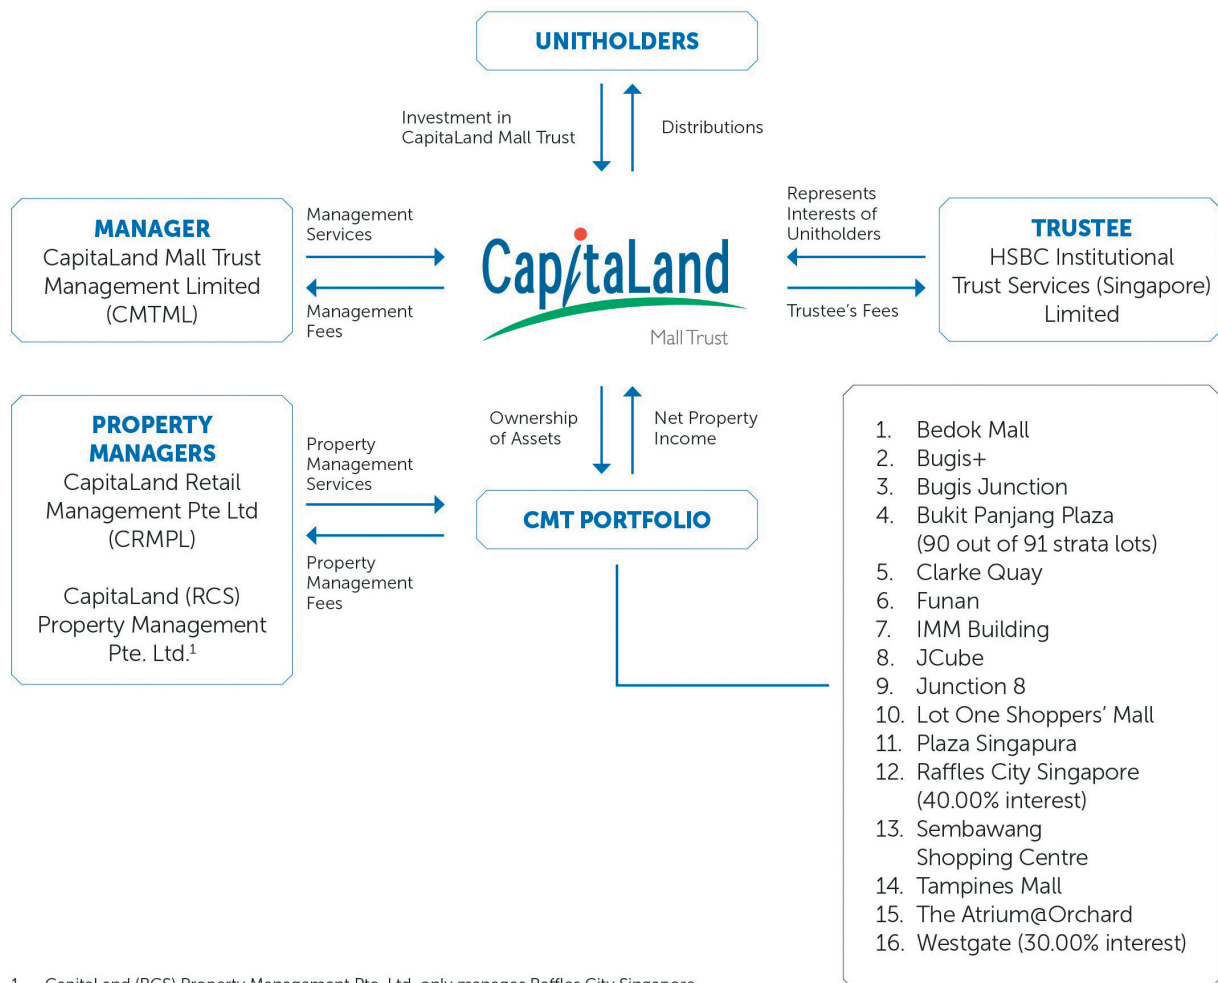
UNITHOLDERS

Investment in CapitaLand Mall Trust

Distributions

MANAGER
CapitaLand Mall Trust Management Limited (CMTML)

Management Services

Management Fees

CapitaLand
Mall Trust

Represents Interests of Unitholders

Trustee's Fees

TRUSTEE
HSBC Institutional Trust Services (Singapore) Limited

PROPERTY MANAGERS
CapitaLand Retail Management Pte Ltd (CRMPL)

CapitaLand (RCS) Property Management Pte. Ltd.$^1$

Property Management Services

Property Management Fees

Ownership of Assets

Net Property Income

CMT PORTFOLIO

1. Bedok Mall
2. Bugis+
3. Bugis Junction
4. Bukit Panjang Plaza (90 out of 91 strata lots)
5. Clarke Quay
6. Funan
7. IMM Building
8. JCube
9. Junction 8
10. Lot One Shoppers' Mall
11. Plaza Singapura
12. Raffles City Singapore (40.00% interest)
13. Sembawang Shopping Centre
14. Tampines Mall
15. The Atrium@Orchard
16. Westgate (30.00% interest)

1 CapitaLand (RCS) Property Management Pte. Ltd. only manages Raffles City Singapore.